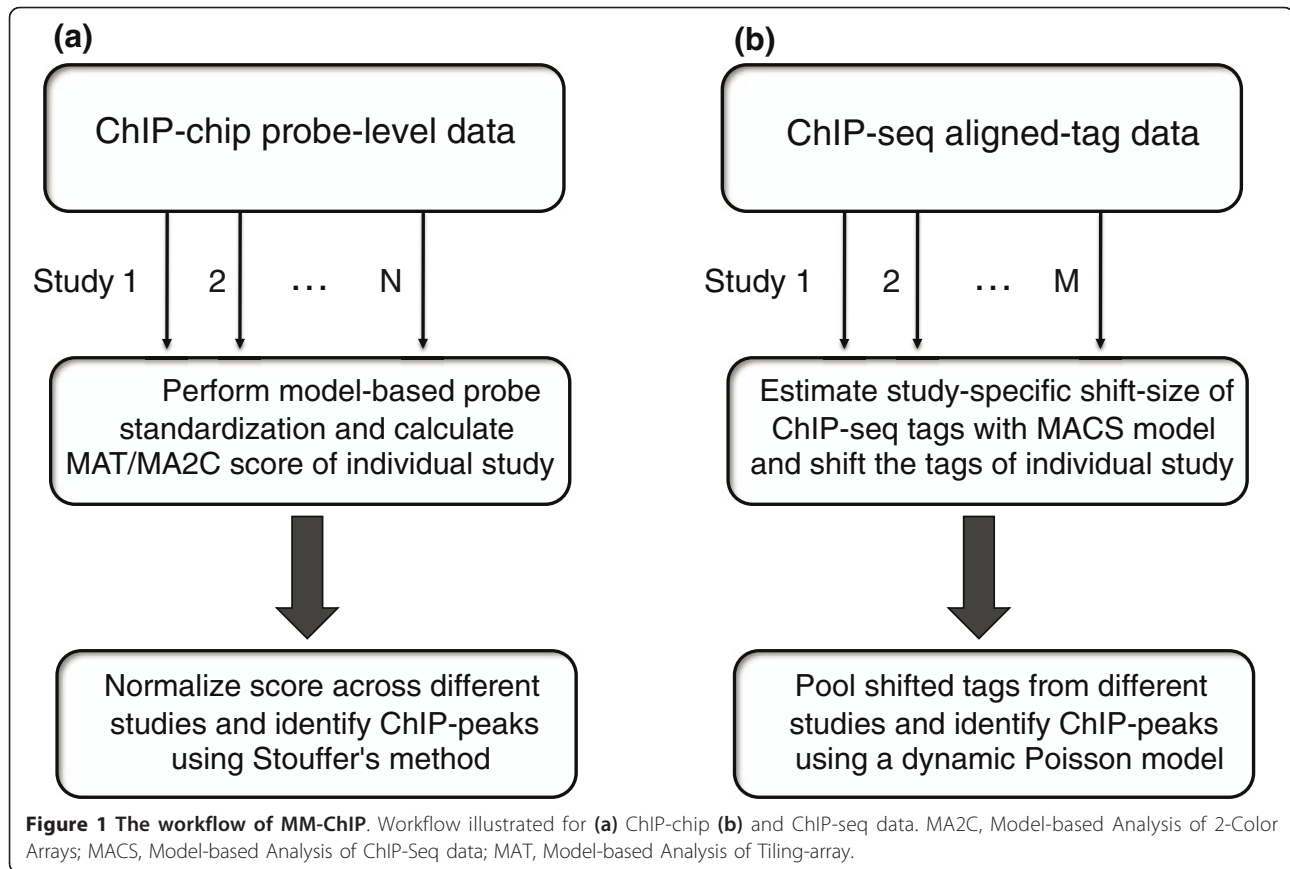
(a)

ChIP-chip probe-level data

Study 1 2 … N

Perform model-based probe standardization and calculate MAT/MA2C score of individual study

Normalize score across different studies and identify ChIP-peaks using Stouffer's method

(b)

ChIP-seq aligned-tag data

Study 1 2 … M

Estimate study-specific shift-size of ChIP-seq tags with MACS model and shift the tags of individual study

Pool shifted tags from different studies and identify ChIP-peaks using a dynamic Poisson model

**Figure 1 The workflow of MM-ChIP**. Workflow illustrated for **(a)** ChIP-chip **(b)** and ChIP-seq data. MA2C, Model-based Analysis of 2-Color Arrays; MACS, Model-based Analysis of ChIP-Seq data; MAT, Model-based Analysis of Tiling-array.